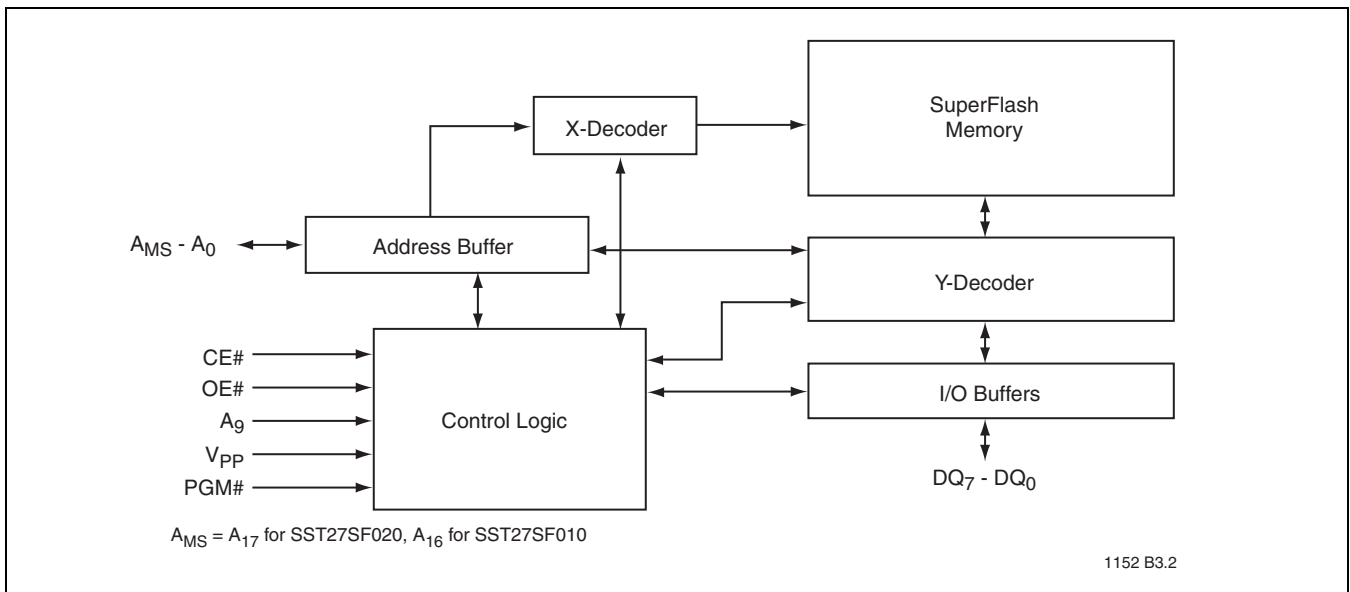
X-Decoder

SuperFlash Memory

$A_{MS}$ - $A_0$

Address Buffer

Y-Decoder

CE#

OE#

$A_9$

$V_{PP}$

PGM#

Control Logic

I/O Buffers

$DQ_7$ - $DQ_0$

$A_{MS}$ = $A_{17}$ for SST27SF020, $A_{16}$ for SST27SF010

1152 B3.2